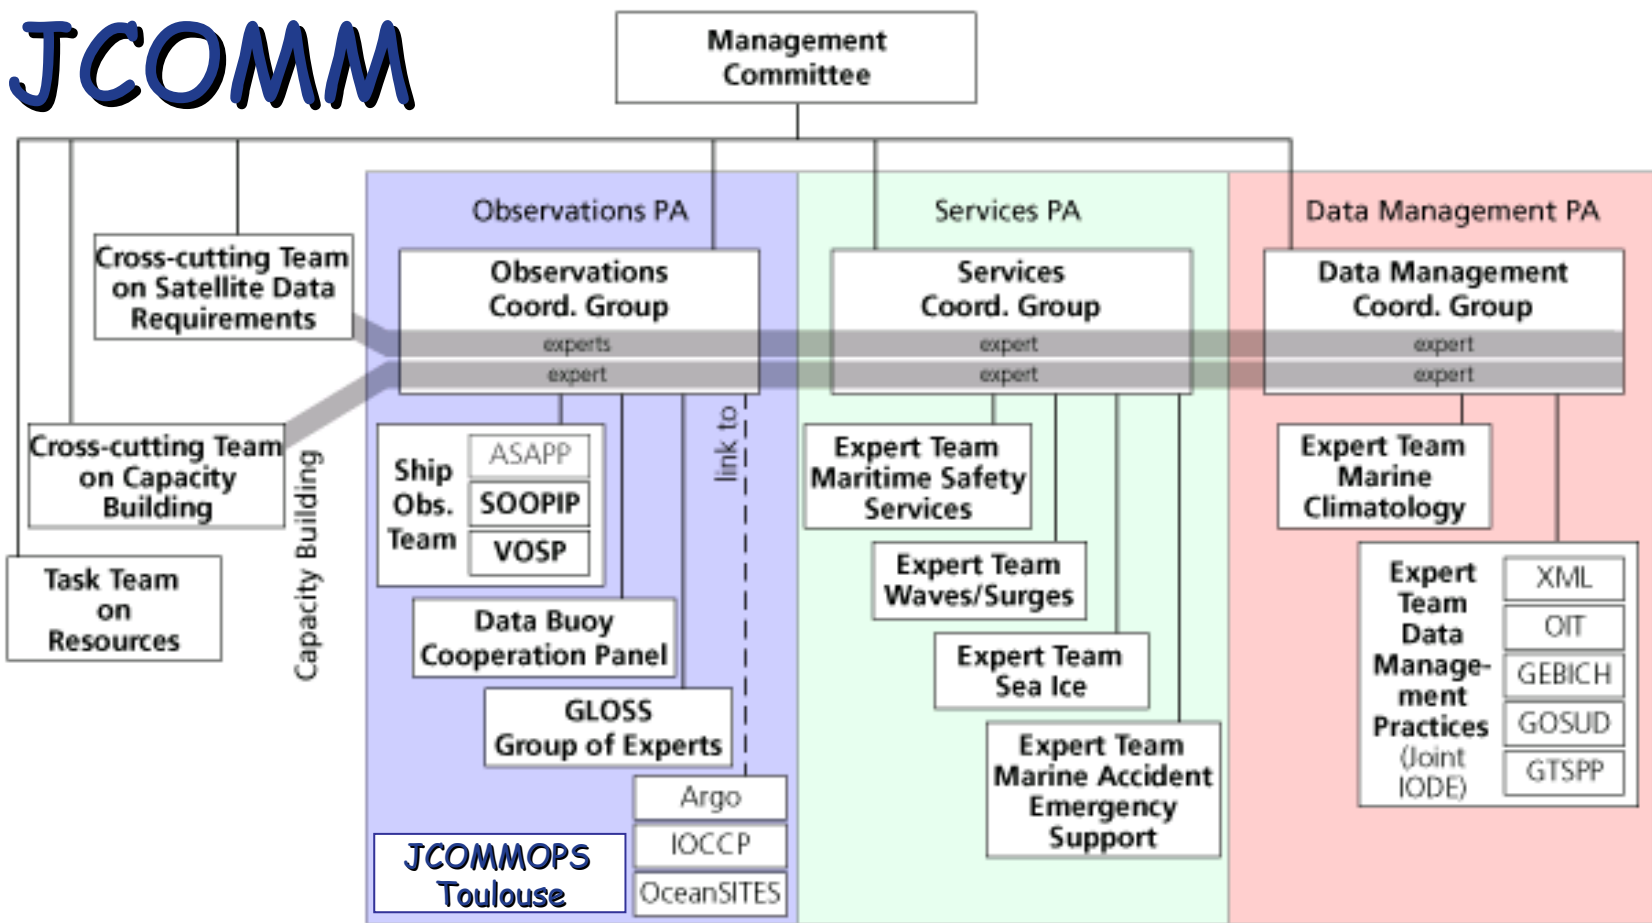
JCOMM

Management Committee

Cross-cutting Team on Satellite Data Requirements

Cross-cutting Team on Capacity Building

Task Team on Resources

Capacity Building

Observations PA

Observations Coord. Group

experts

expert

Ship Obs. Team

ASAPP

SOOPIP

VOSP

link to

Data Buoy Cooperation Panel

GLOSS Group of Experts

Argo

IOCCP

OceanSITES

JCOMMOPS Toulouse

Services PA

Services Coord. Group

expert

expert

Expert Team Maritime Safety Services

Expert Team Waves/Surges

Expert Team Sea Ice

Expert Team Marine Accident Emergency Support

Data Management PA

Data Management Coord. Group

expert

expert

Expert Team Marine Climatology

Expert Team Data Management Practices (Joint IODE)

XML

OIT

GEBICH

GOSUD

GTSPP